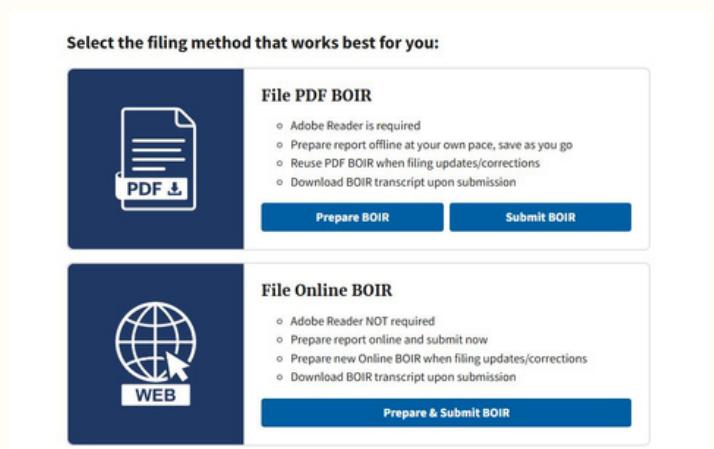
Select the filing method that works best for you:

PDF

File PDF BOIR

- Adobe Reader is required
- Prepare report offline at your own pace, save as you go
- Reuse PDF BOIR when filing updates/corrections
- Download BOIR transcript upon submission

Prepare BOIR

Submit BOIR

WEB

File Online BOIR

- Adobe Reader NOT required
- Prepare report online and submit now
- Prepare new Online BOIR when filing updates/corrections
- Download BOIR transcript upon submission

Prepare & Submit BOIR